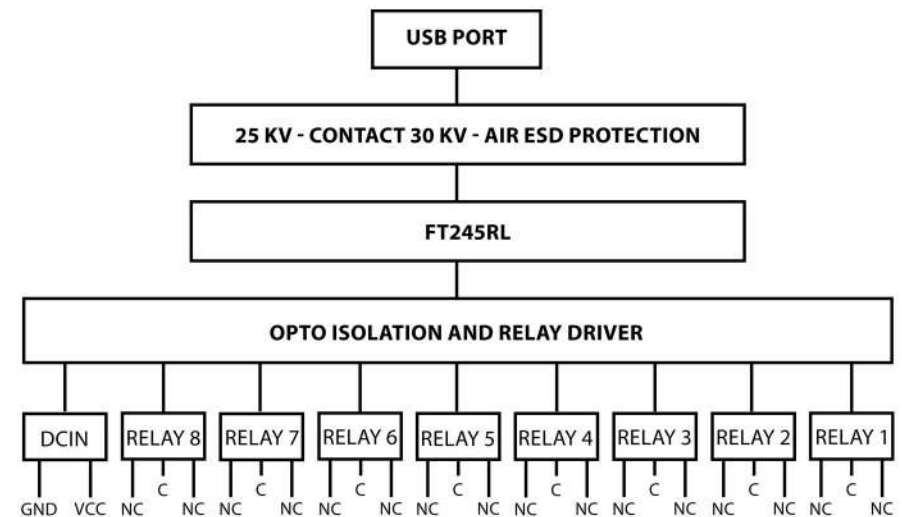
USB PORT

25 KV - CONTACT 30 KV - AIR ESD PROTECTION

FT245RL

OPTO ISOLATION AND RELAY DRIVER

DCIN
GND VCC

RELAY 8
NC C NC

RELAY 7
NC C NC

RELAY 6
NC C NC

RELAY 5
NC C NC

RELAY 4
NC C NC

RELAY 3
NC C NC

RELAY 2
NC C NC

RELAY 1
NC C NC